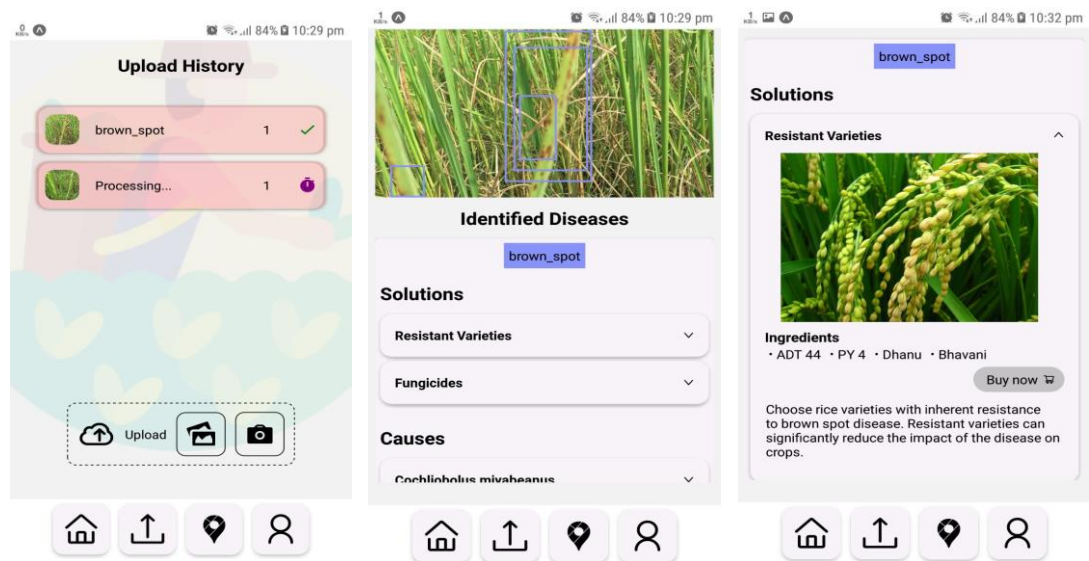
84% 10:29 pm

Upload History

brown_spot 1

Processing... 1

Upload

84% 10:29 pm

Identified Diseases

brown_spot

Solutions

Resistant Varieties

Fungicides

Causes

Cochliobolus miyabeanus

84% 10:32 pm

brown_spot

Solutions

Resistant Varieties

Ingredients
• ADT 44 • PY 4 • Dhanu • Bhavani

Buy now

Choose rice varieties with inherent resistance to brown spot disease. Resistant varieties can significantly reduce the impact of the disease on crops.